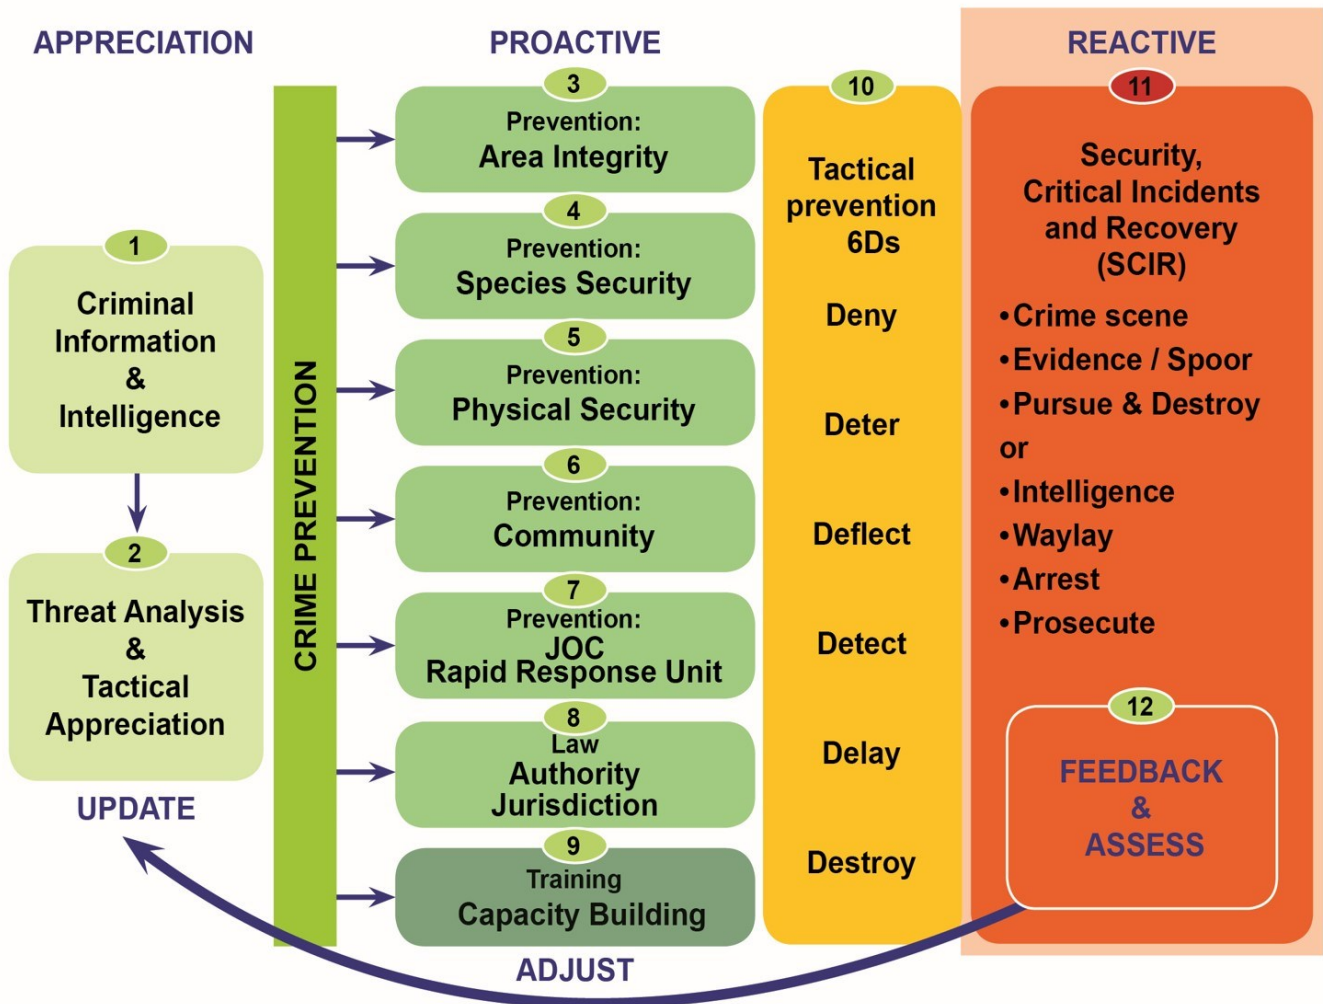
APPRECIATION

PROACTIVE

REACTIVE

1
Criminal Information & Intelligence

2
Threat Analysis & Tactical Appreciation

UPDATE

CRIME PREVENTION

3
Prevention:
Area Integrity

4
Prevention:
Species Security

5
Prevention:
Physical Security

6
Prevention:
Community

7
Prevention:
JOC
Rapid Response Unit

8
Law
Authority
Jurisdiction

9
Training
Capacity Building

ADJUST

10
Tactical prevention 6Ds

Deny

Deter

Deflect

Detect

Delay

Destroy

11
Security, Critical Incidents and Recovery (SCIR)

•Crime scene
•Evidence / Spoor
•Pursue & Destroy
or
•Intelligence
•Waylay
•Arrest
•Prosecute

12
FEEDBACK
&
ASSESS